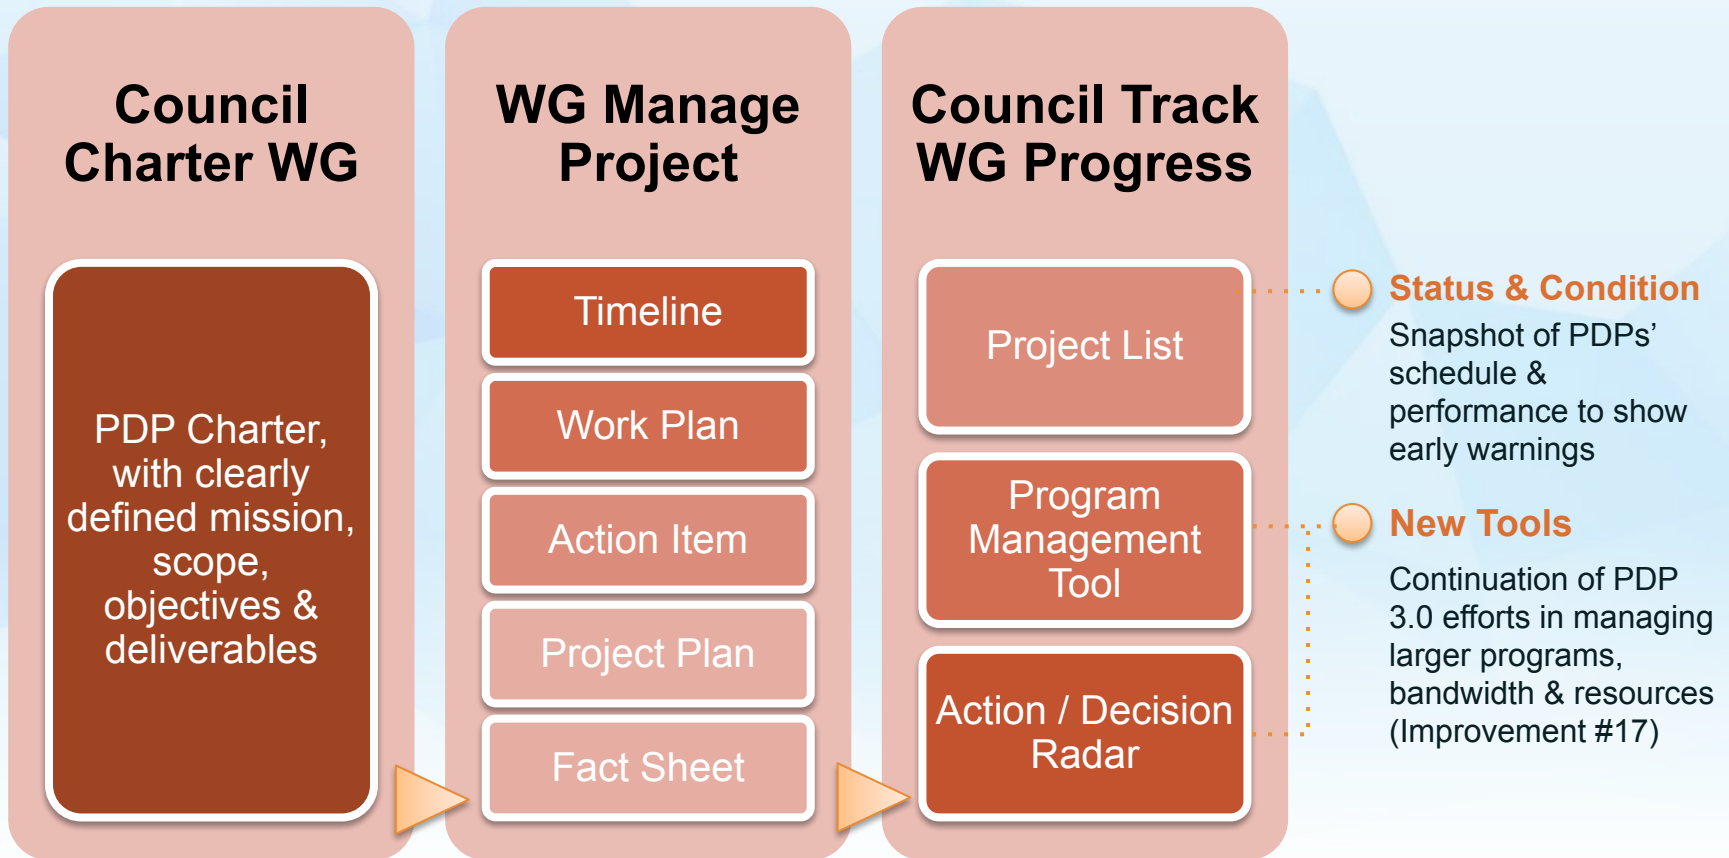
Council Charter WG

PDP Charter, with clearly defined mission, scope, objectives & deliverables

WG Manage Project

Timeline

Work Plan

Action Item

Project Plan

Fact Sheet

Council Track WG Progress

Project List

Program Management Tool

Action / Decision Radar

Status & Condition

Snapshot of PDPs' schedule & performance to show early warnings

New Tools

Continuation of PDP 3.0 efforts in managing larger programs, bandwidth & resources (Improvement #17)